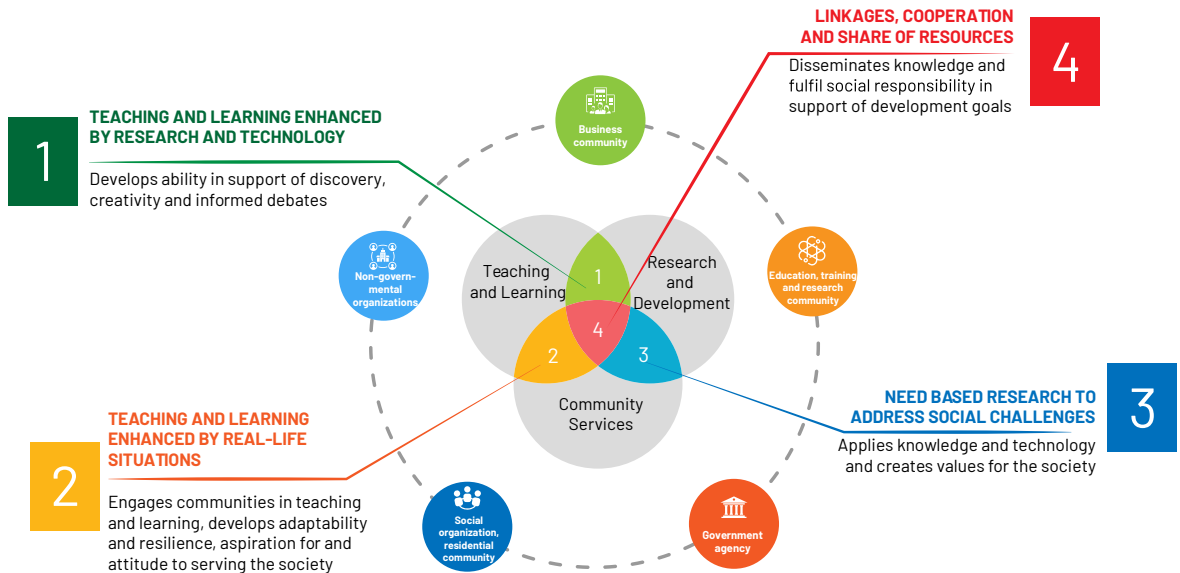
LINKAGES, COOPERATION AND SHARE OF RESOURCES

4

Disseminates knowledge and fulfil social responsibility in support of development goals

1

TEACHING AND LEARNING ENHANCED BY RESEARCH AND TECHNOLOGY

Develops ability in support of discovery, creativity and informed debates

Business community

Non-governmental organizations

Education, training and research community

Teaching and Learning

1

Research and Development

4

2

3

Community Services

TEACHING AND LEARNING ENHANCED BY REAL-LIFE SITUATIONS

2

Engages communities in teaching and learning, develops adaptability and resilience, aspiration for and attitude to serving the society

NEED BASED RESEARCH TO ADDRESS SOCIAL CHALLENGES

3

Applies knowledge and technology and creates values for the society

Social organization, residential community

Government agency